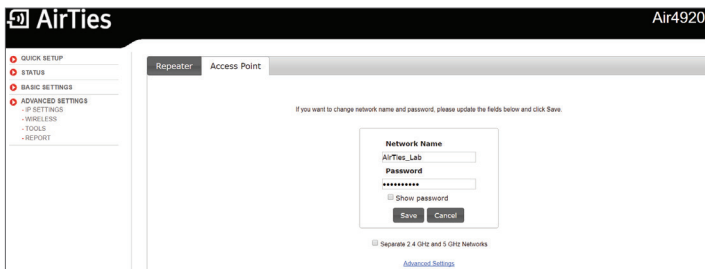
AirTies

Air4920

QUICK SETUP
STATUS
BASIC SETTINGS
ADVANCED SETTINGS
- IP SETTINGS
- WIRELESS
- TOOLS
- REPORT

Repeater
Access Point

If you want to change network name and password, please update the fields below and click Save.

Network Name
AirTies_Lab
Password
••••••••••
Show password
Save
Cancel

Separate 2.4 GHz and 5 GHz Networks

Advanced Settings